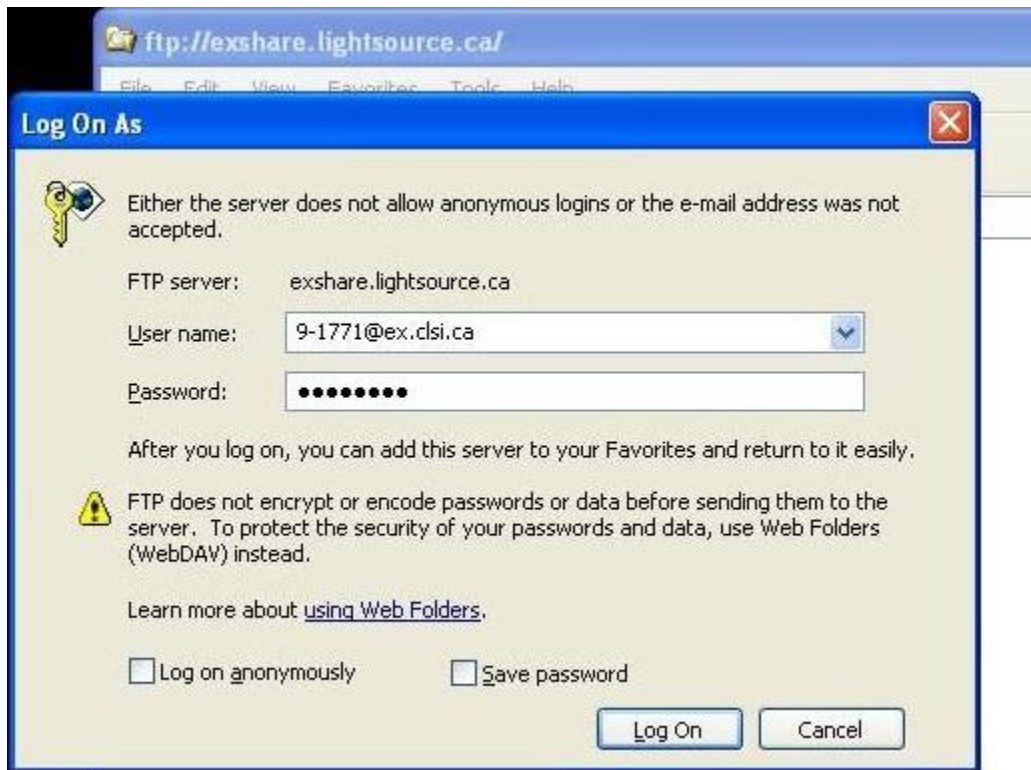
ftp://exshare.lightsource.ca/

File Edit View Favorites Tools Help

Log On As

Either the server does not allow anonymous logins or the e-mail address was not accepted.

FTP server: exshare.lightsource.ca

User name: 9-1771@ex.clsi.ca

Password: ••••••••

After you log on, you can add this server to your Favorites and return to it easily.

FTP does not encrypt or encode passwords or data before sending them to the server. To protect the security of your passwords and data, use Web Folders (WebDAV) instead.

Learn more about using Web Folders.

Log on anonymously Save password

Log On Cancel